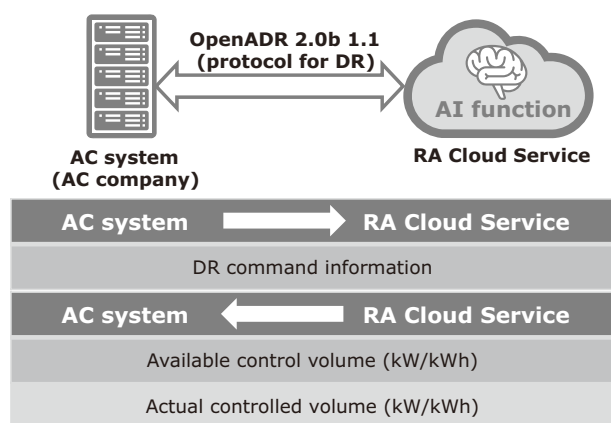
OpenADR 2.0b 1.1
(protocol for DR)

AI function

AC system
(AC company)

RA Cloud Service

AC system RA Cloud Service

DR command information

AC system RA Cloud Service

Available control volume (kW/kWh)

Actual controlled volume (kW/kWh)